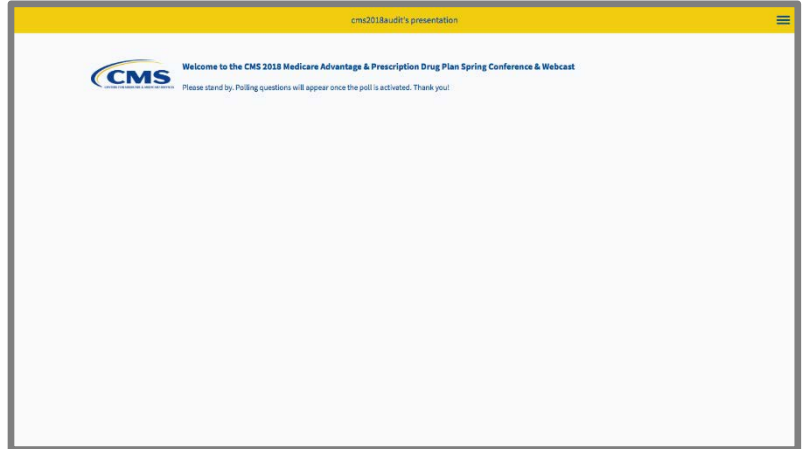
cms2018audit's presentation

CMS
CENTERS FOR MEDICARE & MEDICAID SERVICES

Welcome to the CMS 2018 Medicare Advantage & Prescription Drug Plan Spring Conference & Webcast

Please stand by. Polling questions will appear once the poll is activated. Thank you!